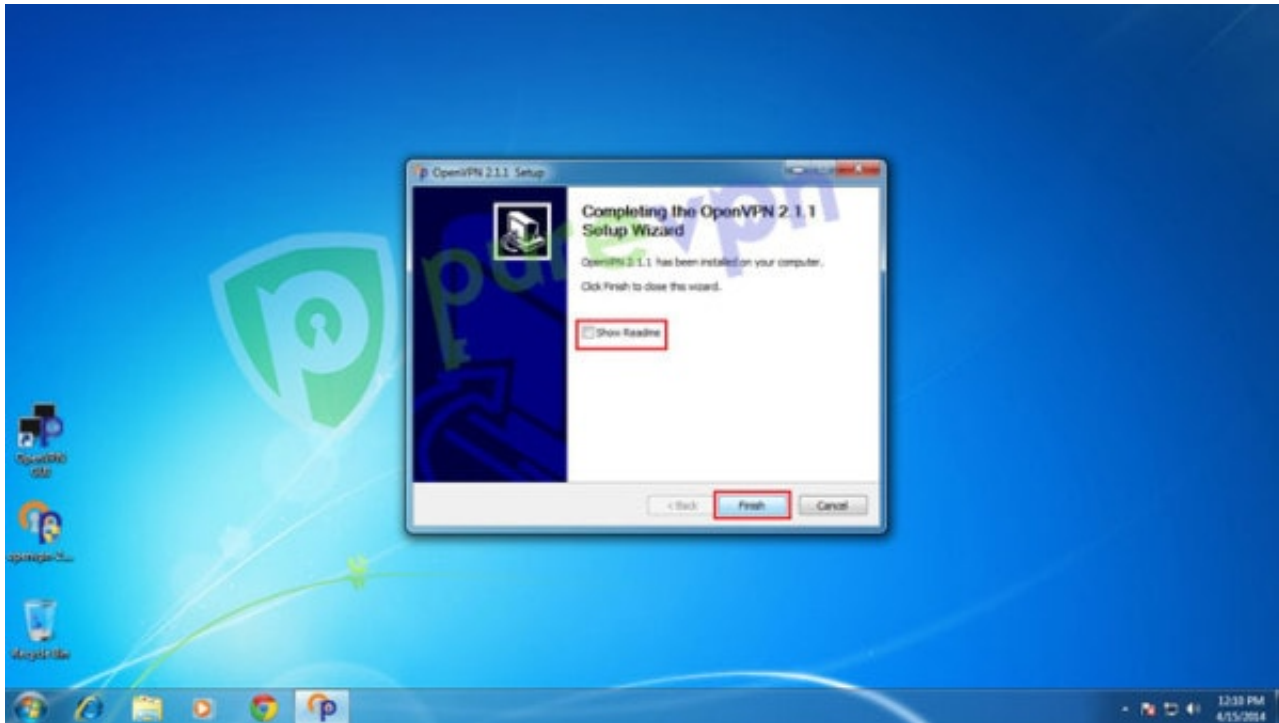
OpenVPN 2.1.1 Setup

Completing the OpenVPN 2.1.1 Setup Wizard

OpenVPN 2.1.1 has been installed on your computer.

Click Finish to close this wizard.

Show Readme

< Back
Finish
Cancel

purevpn

OpenVPN GUI

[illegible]

Recycle Bin

12:10 PM
4/15/2014